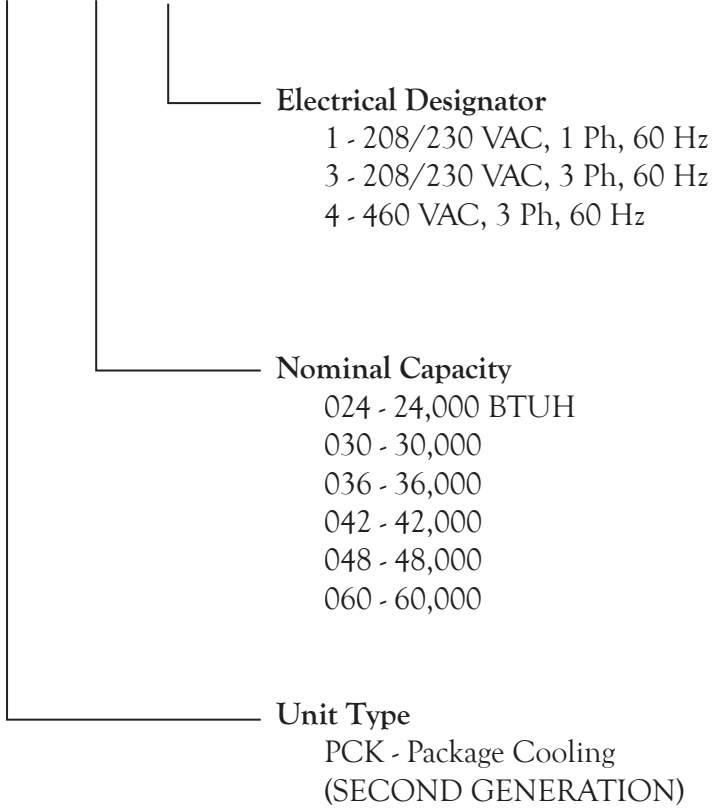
Electrical Designator
1 - 208/230 VAC, 1 Ph, 60 Hz
3 - 208/230 VAC, 3 Ph, 60 Hz
4 - 460 VAC, 3 Ph, 60 Hz

Nominal Capacity
024 - 24,000 BTUH
030 - 30,000
036 - 36,000
042 - 42,000
048 - 48,000
060 - 60,000

Unit Type
PCK - Package Cooling
(SECOND GENERATION)